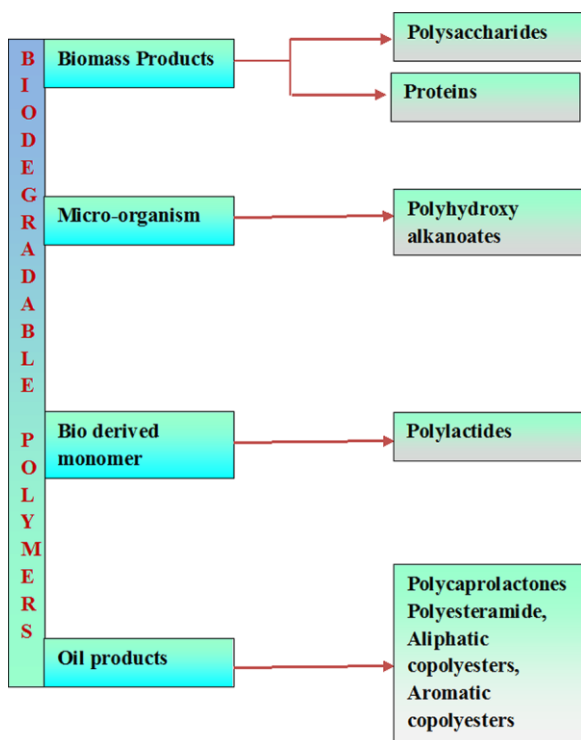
BIODEGRADABLE POLYMERS

Biomass Products

Polysaccharides

Proteins

Micro-organism

Polyhydroxy alkanoates

Bio derived monomer

Polylactides

Oil products

Polycaprolactones Polyesteramide, Aliphatic copolyesters, Aromatic copolyesters